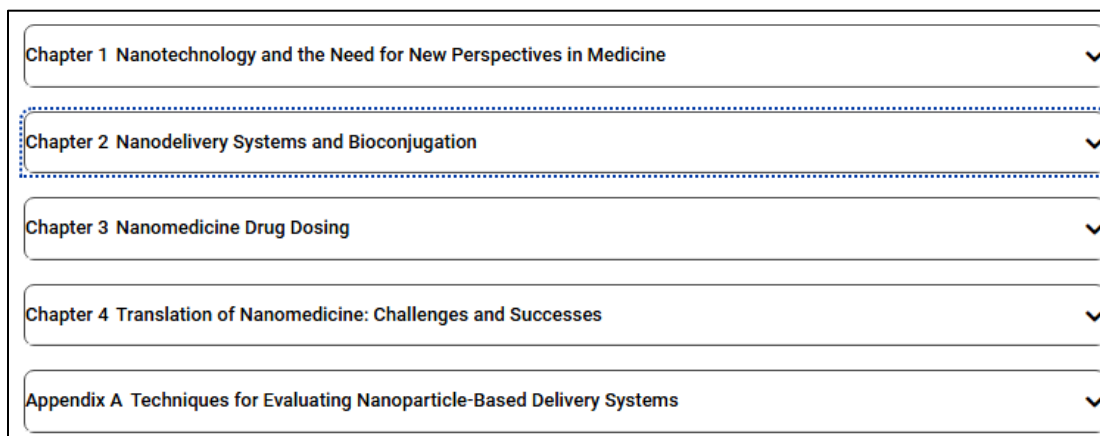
Chapter 1 Nanotechnology and the Need for New Perspectives in Medicine

Chapter 2 Nanodelivery Systems and Bioconjugation

Chapter 3 Nanomedicine Drug Dosing

Chapter 4 Translation of Nanomedicine: Challenges and Successes

Appendix A Techniques for Evaluating Nanoparticle-Based Delivery Systems